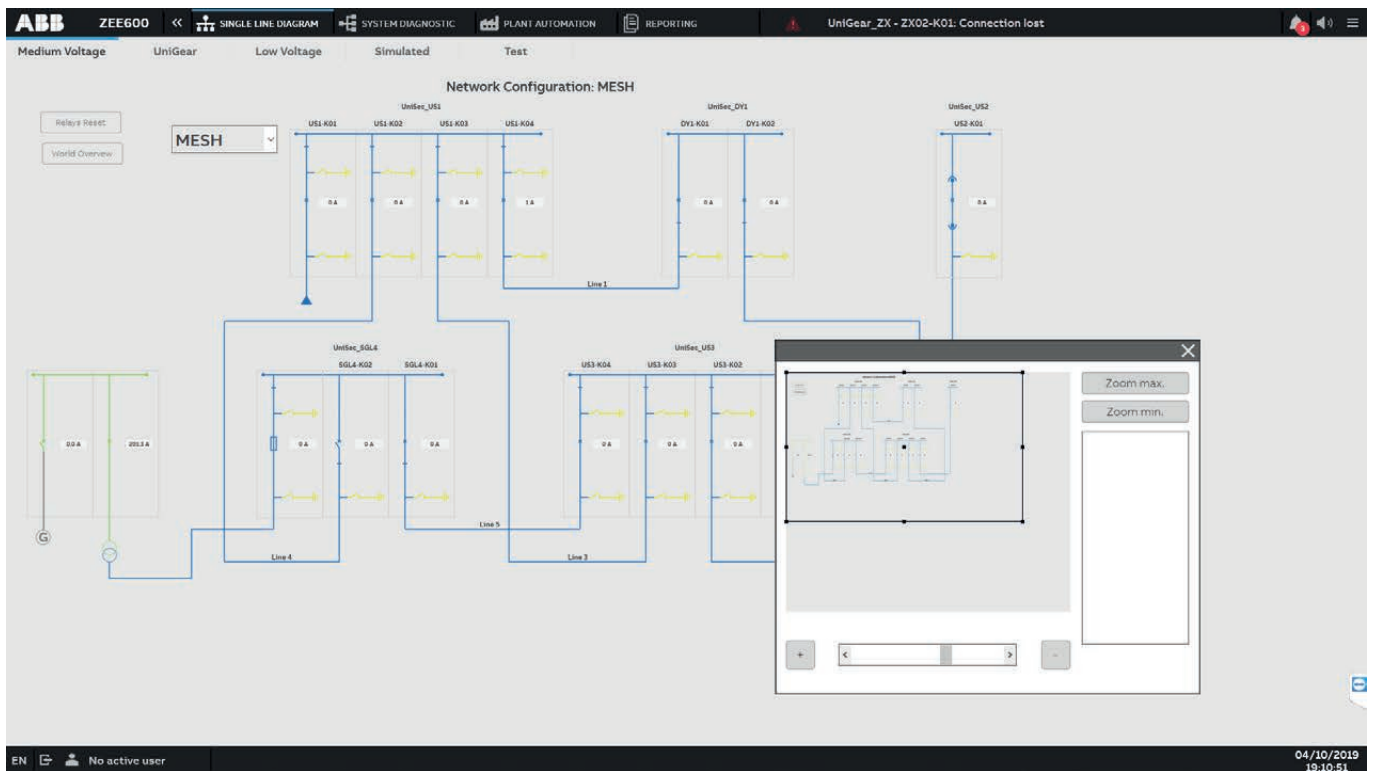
ABB ZEE600 « SINGLE LINE DIAGRAM SYSTEM DIAGNOSTIC PLANT AUTOMATION REPORTING UniGear_ZX - ZX02-K01: Connection lost

Medium Voltage UniGear Low Voltage Simulated Test

Network Configuration: MESH

Relays Reset

World Overview

MESH

UniSec_US1

US1-K01 US1-K02 US1-K03 US1-K04

0 A 0 A 0 A 1 A

UniSec_DY1

DY1-K01 DY1-K02

0 A 0 A

UniSec_US2

US2-K01

0 A

Line 1

UniSec_SGL4

SGL4-K02 SGL4-K01

0 A 0 A 0 A

UniSec_US3

US3-K04 US3-K03 US3-K02

0 A 0 A 0 A

0.0 A 201.5 A

G

Line 4 Line 5 Line 3

Zoom max.

Zoom min.

+ -

EN No active user

04/10/2019 19:10:51